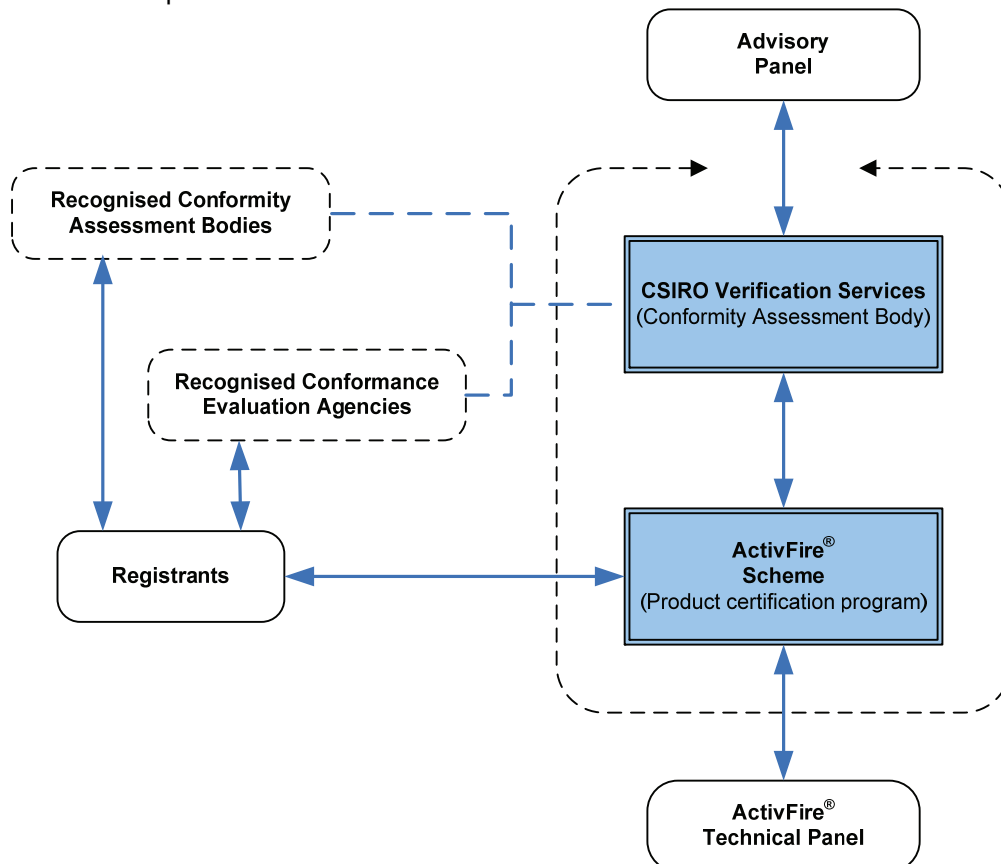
Advisory Panel

Recognised Conformity Assessment Bodies

CSIRO Verification Services
(Conformity Assessment Body)

Recognised Conformance Evaluation Agencies

Registrants

ActivFire®
Scheme
(Product certification program)

ActivFire®
Technical Panel